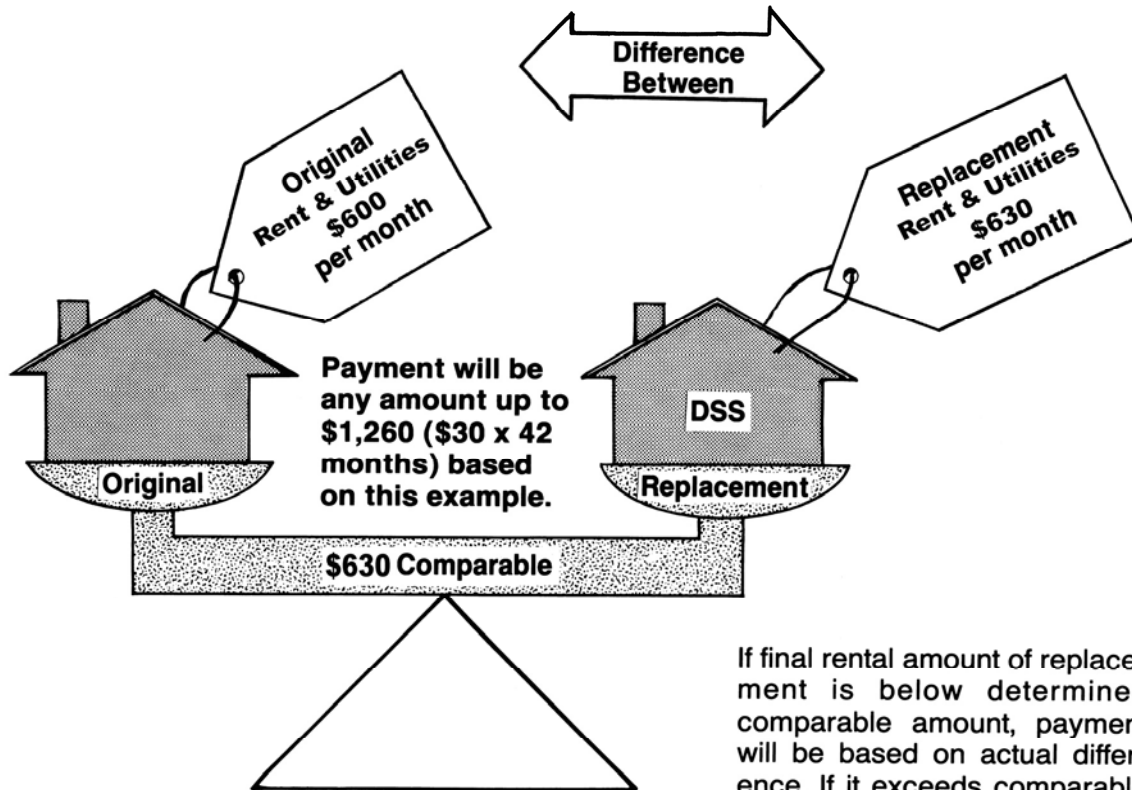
Difference Between

Original Rent & Utilities \$600 per month

Replacement Rent & Utilities \$630 per month

Payment will be any amount up to \$1,260 (\$30 x 42 months) based on this example.

DSS

Original

Replacement

\$630 Comparable

If final rental amount of replace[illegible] ment is below determine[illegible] comparable amount, paymen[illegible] will be based on actual differ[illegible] ence. If it exceeds comparabl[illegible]